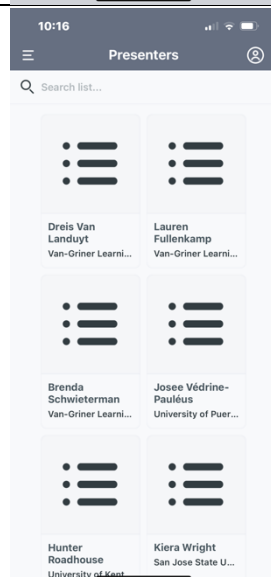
10:16

Presenters

Search list...

Dreis Van Landuyt
Van-Griner Learni...

Lauren Fullenkamp
Van-Griner Learni...

Brenda Schwieterman
Van-Griner Learni...

Josee Védrine-Pauléus
University of Puer...

Hunter Roadhouse
University of Kent

Kiera Wright
San Jose State U...